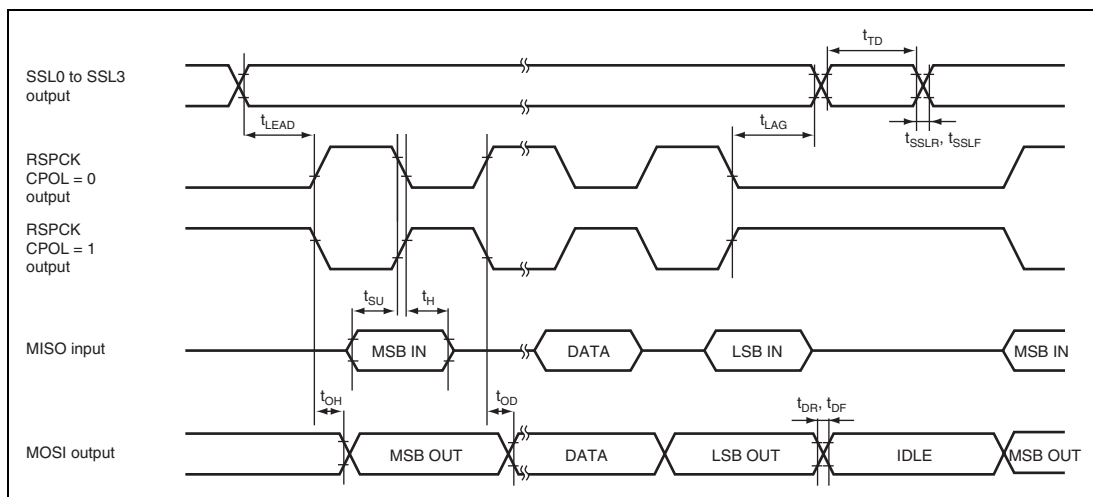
$t_{TD}$

SSL0 to SSL3 output

$t_{LEAD}$

$t_{LAG}$

$t_{SSLR}$, $t_{SSLF}$

RSPCK CPOL = 0 output

RSPCK CPOL = 1 output

$t_{SU}$

$t_{H}$

MISO input

MSB IN

DATA

LSB IN

MSB IN

$t_{OH}$

$t_{OD}$

$t_{DR}$, $t_{DF}$

MOSI output

MSB OUT

DATA

LSB OUT

IDLE

MSB OUT